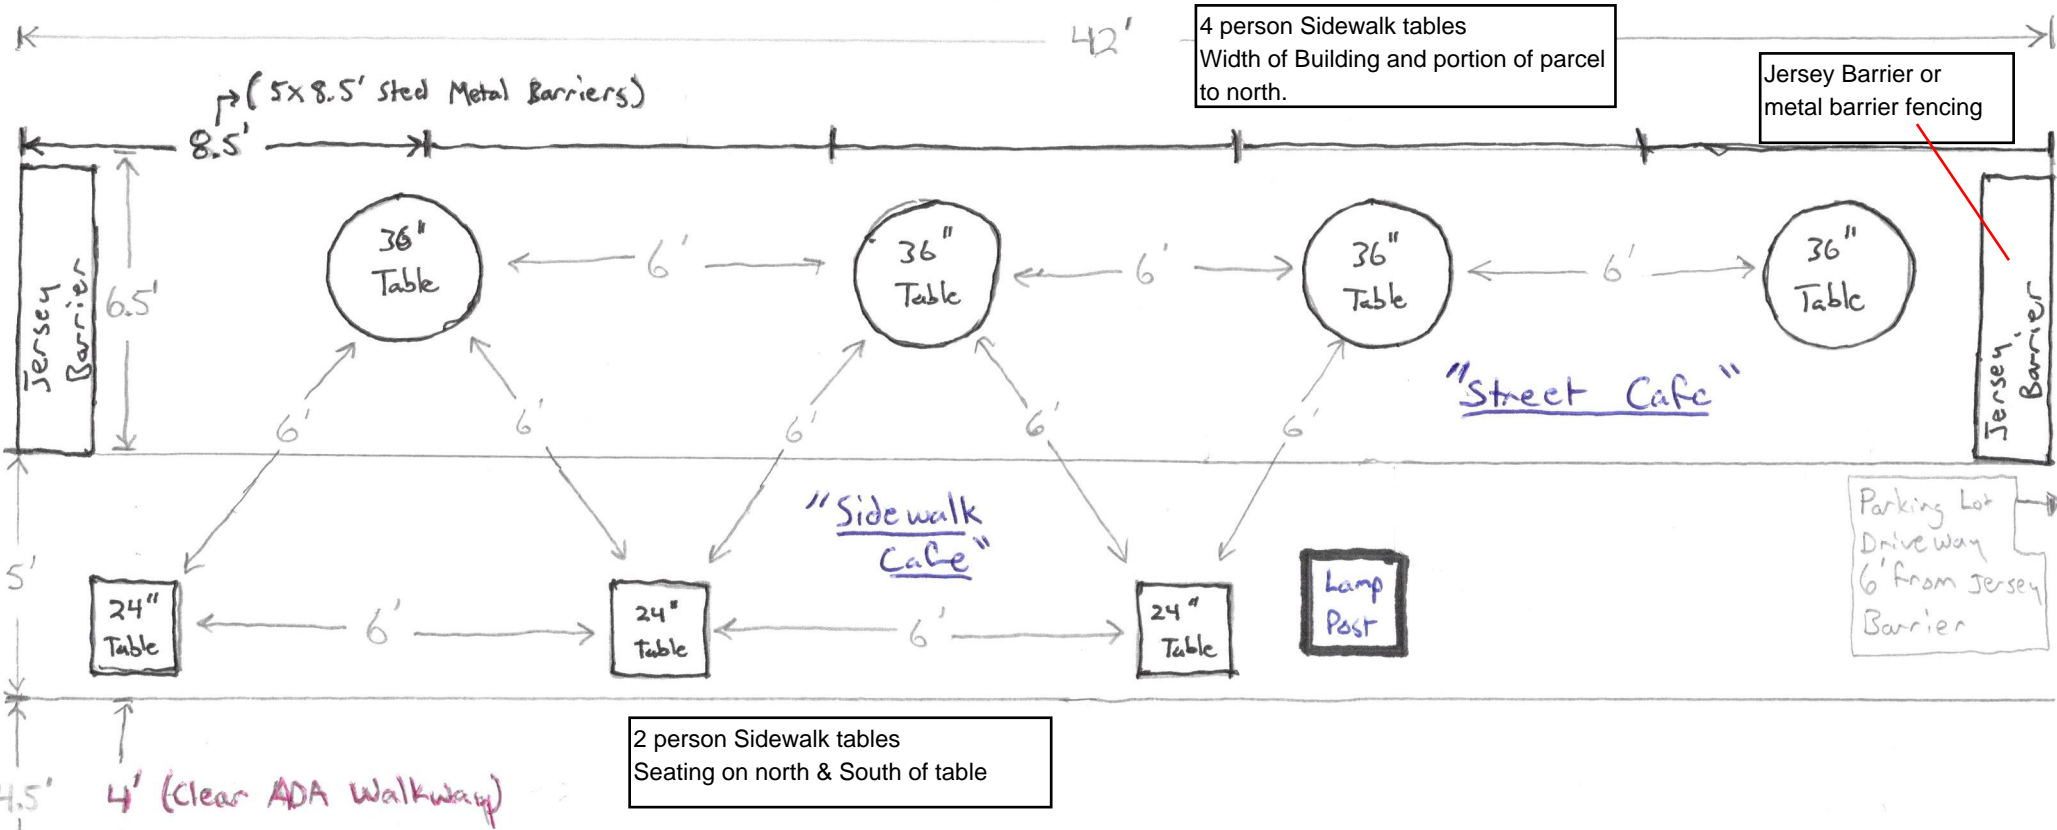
42'

4 person Sidewalk tables
Width of Building and portion of parcel to north.

Jersey Barrier or metal barrier fencing

(5x8.5' Steel Metal Barriers)

8.5'

Jersey Barrier

6.5'

36" Table

6'

36" Table

6'

36" Table

6'

36" Table

Jersey Barrier

6'

6'

6'

6'

6'

"Street Cafe"

"Sidewalk Cafe"

Parking Lot Driveway 6' from Jersey Barrier

5'

24" Table

6'

24" Table

6'

24" Table

Lamp Post

2 person Sidewalk tables
Seating on north & South of table

4.5'

4' (Clear ADA Walkway)